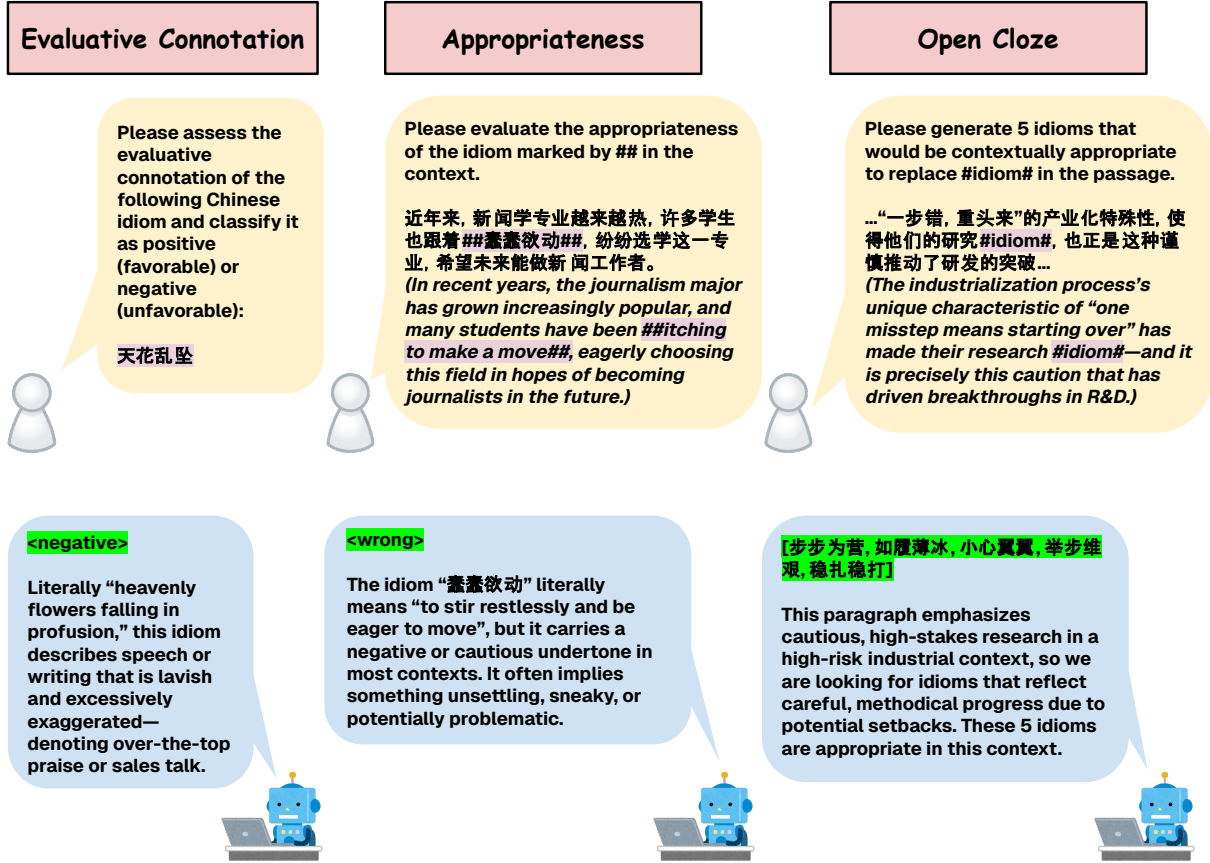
Evaluative Connotation

Appropriateness

Open Cloze

Please assess the evaluative connotation of the following Chinese idiom and classify it as positive (favorable) or negative (unfavorable):

天花乱坠

Please evaluate the appropriateness of the idiom marked by ## in the context.

近年来，新闻学专业越来越热，许多学生也跟着##蠢蠢欲动##，纷纷选学这一专业，希望未来能做新 闻工作者。
(In recent years, the journalism major has grown increasingly popular, and many students have been ##itching to make a move##, eagerly choosing this field in hopes of becoming journalists in the future.)

Please generate 5 idioms that would be contextually appropriate to replace #idiom# in the passage.

...“一步错，重头来”的产业化特殊性，使得他们的研究#idiom#，也正是这种谨慎推动了研发的突破...
(The industrialization process's unique characteristic of “one misstep means starting over” has made their research #idiom#—and it is precisely this caution that has driven breakthroughs in R&D.)

<negative>

Literally “heavenly flowers falling in profusion,” this idiom describes speech or writing that is lavish and excessively exaggerated—denoting over-the-top praise or sales talk.

<wrong>

The idiom “蠢蠢欲动” literally means “to stir restlessly and be eager to move”, but it carries a negative or cautious undertone in most contexts. It often implies something unsettling, sneaky, or potentially problematic.

[步步为营，如履薄冰，小心翼翼，举步维艰，稳扎稳打]

This paragraph emphasizes cautious, high-stakes research in a high-risk industrial context, so we are looking for idioms that reflect careful, methodical progress due to potential setbacks. These 5 idioms are appropriate in this context.